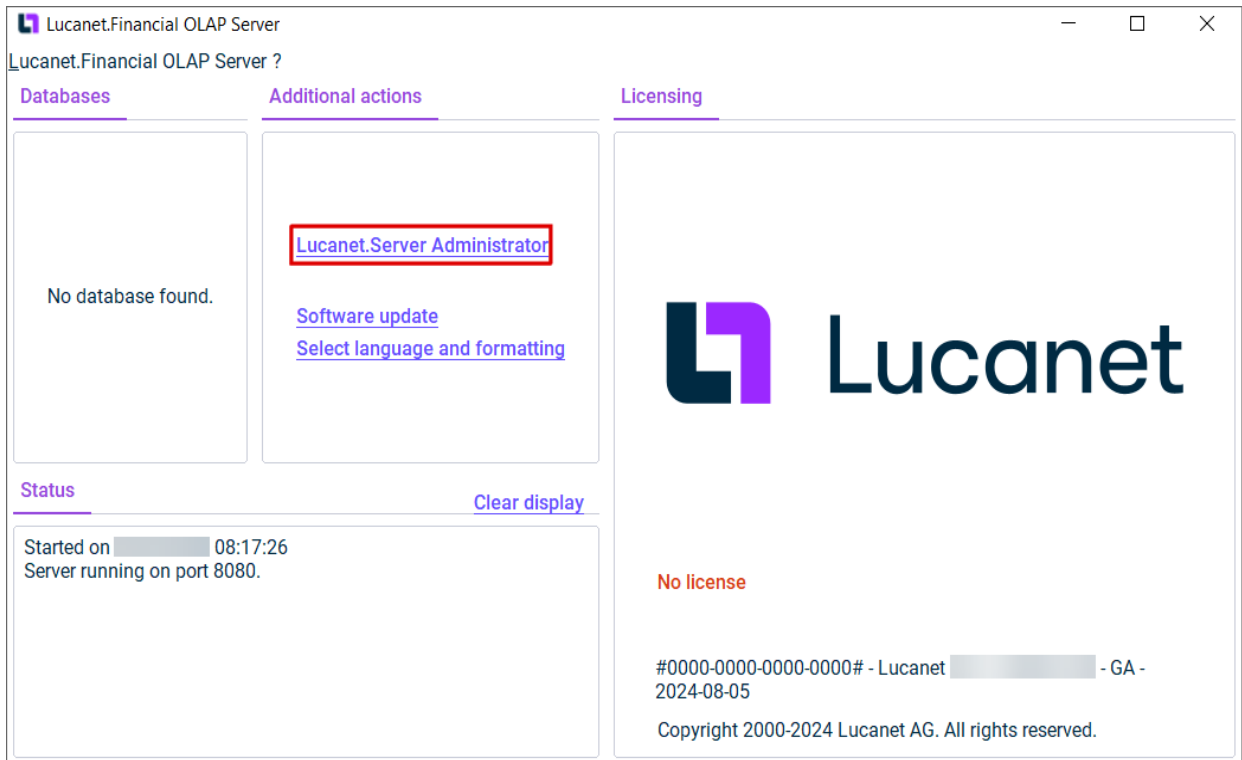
Lucanet.Financial OLAP Server

Lucanet.Financial OLAP Server ?

Databases

Additional actions

Licensing

No database found.

Lucanet.Server Administrator

Software update
Select language and formatting

Lucanet

Status

Clear display

Started on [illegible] 08:17:26
Server running on port 8080.

No license

#0000-0000-0000-0000# - Lucanet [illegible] - GA - 2024-08-05

Copyright 2000-2024 Lucanet AG. All rights reserved.